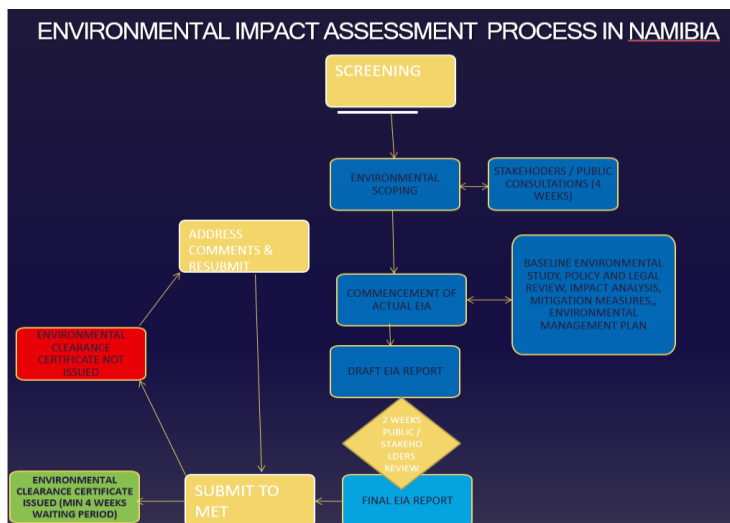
ENVIRONMENTAL IMPACT ASSESSMENT PROCESS IN NAMIBIA

SCREENING

ENVIRONMENTAL SCOPING

STAKEHODERS / PUBLIC CONSULTATIONS (4 WEEKS)

ADDRESS COMMENTS & RESUBMIT

BASELINE ENVIRONMENTAL STUDY, POLICY AND LEGAL REVIEW, IMPACT ANALYSIS, MITIGATION MEASURES,, ENVIRONMENTAL MANAGEMENT PLAN

COMMENCEMENT OF ACTUAL EIA

ENVIRONMENTAL CLEARANCE CERTIFICATE NOT ISSUED

DRAFT EIA REPORT

2 WEEKS PUBLIC / STAKEHOLDERS REVIEW

ENVIRONMENTAL CLEARANCE CERTIFICATE ISSUED (MIN 4 WEEKS WAITING PERIOD)

SUBMIT TO MET

FINAL EIA REPORT